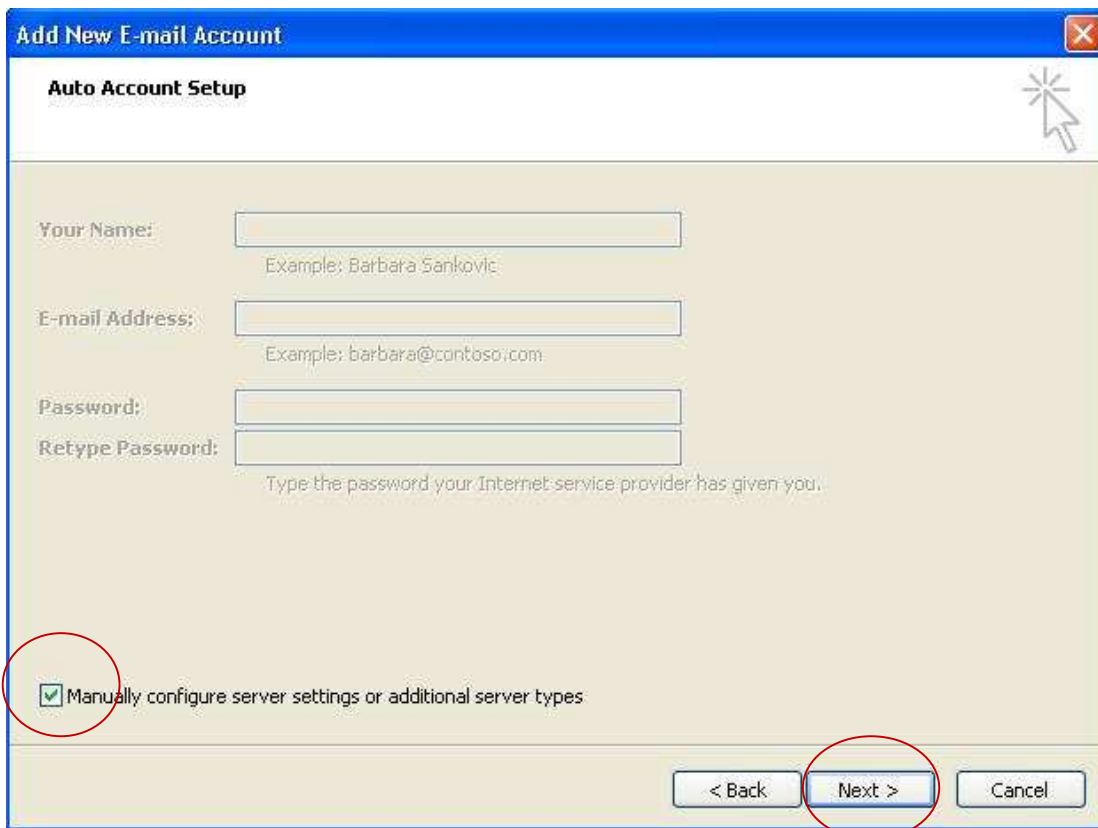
Add New E-mail Account

Auto Account Setup

Your Name:

Example: Barbara Sankovic

E-mail Address:

Example: barbara@contoso.com

Password:

Retype Password:

Type the password your Internet service provider has given you.

Manually configure server settings or additional server types

< Back

Next >

Cancel